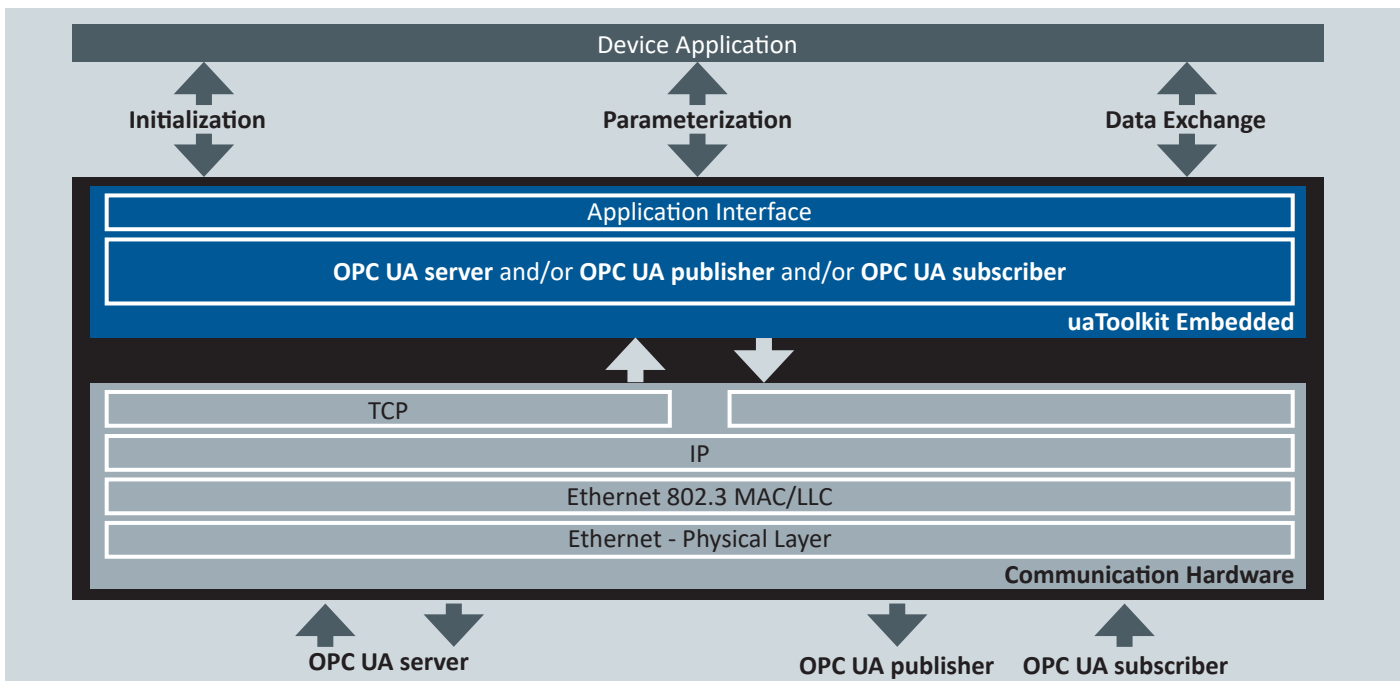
Device Application

Initialization

Parameterization

Data Exchange

Application Interface

**OPC UA server** and/or **OPC UA publisher** and/or **OPC UA subscriber**

**uaToolkit Embedded**

TCP

IP

Ethernet 802.3 MAC/LLC

Ethernet - Physical Layer

**Communication Hardware**

**OPC UA server**

**OPC UA publisher**

**OPC UA subscriber**